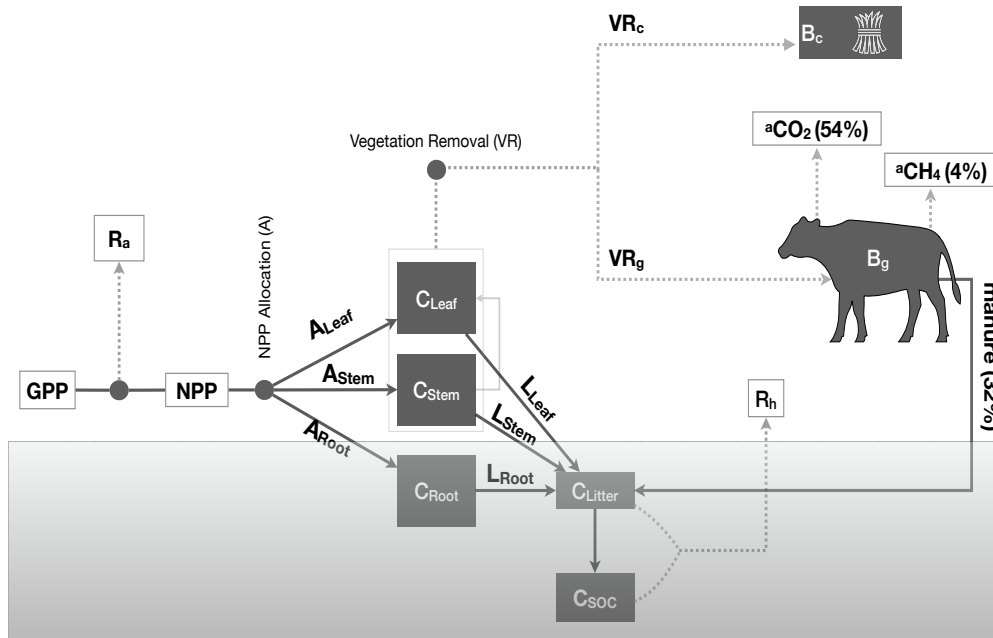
$VR_c$

$B_c$

Vegetation Removal (VR)

$^aCO_2$ (54%)

$^aCH_4$ (4%)

$R_a$

NPP Allocation (A)

$VR_g$

$B_g$

manure (32%)

$C_{Leaf}$

$A_{Leaf}$

$A_{Stem}$

$C_{Stem}$

$L_{Leaf}$

$L_{Stem}$

GPP

NPP

$R_h$

$A_{Root}$

$C_{Root}$

$L_{Root}$

$C_{Litter}$

$C_{SOC}$